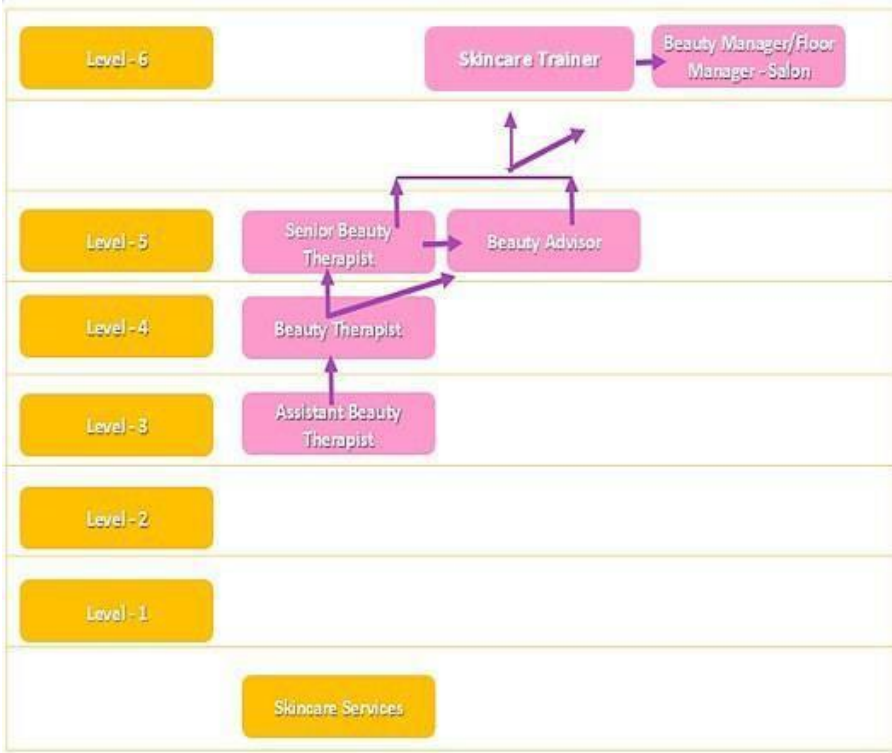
Level - 6

Skincare Trainer

Beauty Manager/Floor Manager - Salon

Level - 5

Senior Beauty Therapist

Beauty Advisor

Level - 4

Beauty Therapist

Level - 3

Assistant Beauty Therapist

Level - 2

Level - 1

Skincare Services